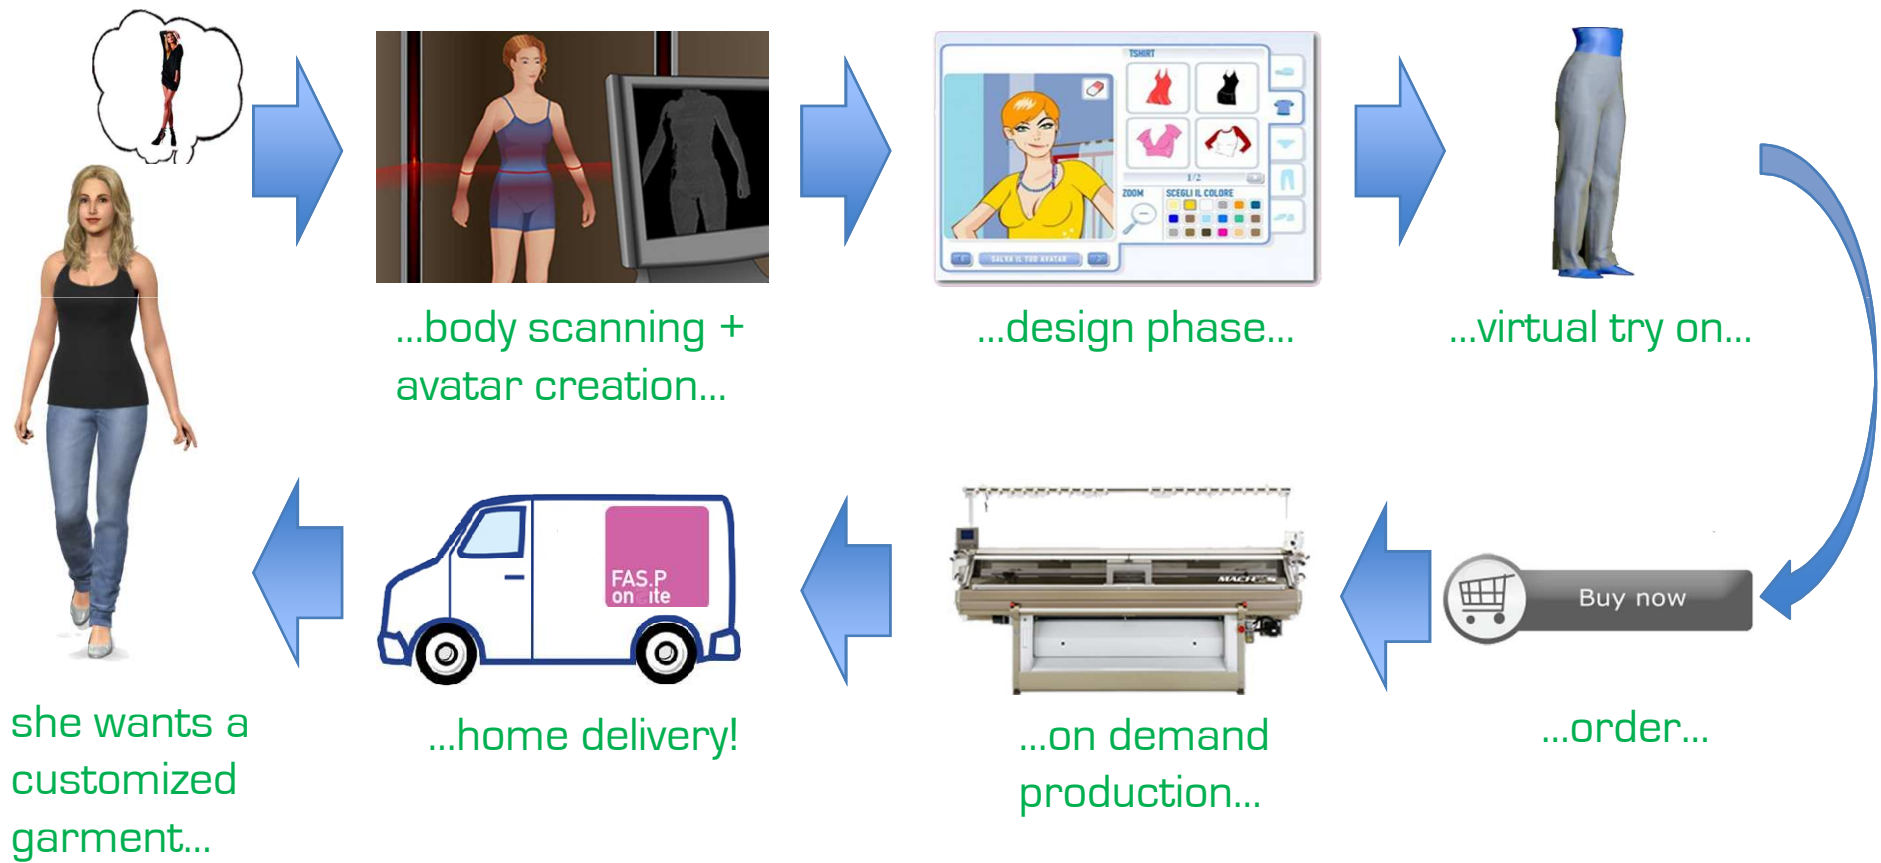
...body scanning + avatar creation...

TSHIRT

ZOOM

SCEGLI IL COLORE

1/2

SALVA IL TUO AVATAR

...design phase...

...virtual try on...

she wants a customized garment...

FAS.P on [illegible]ite

...home delivery!

MACFOX

...on demand production...

Buy now

...order...